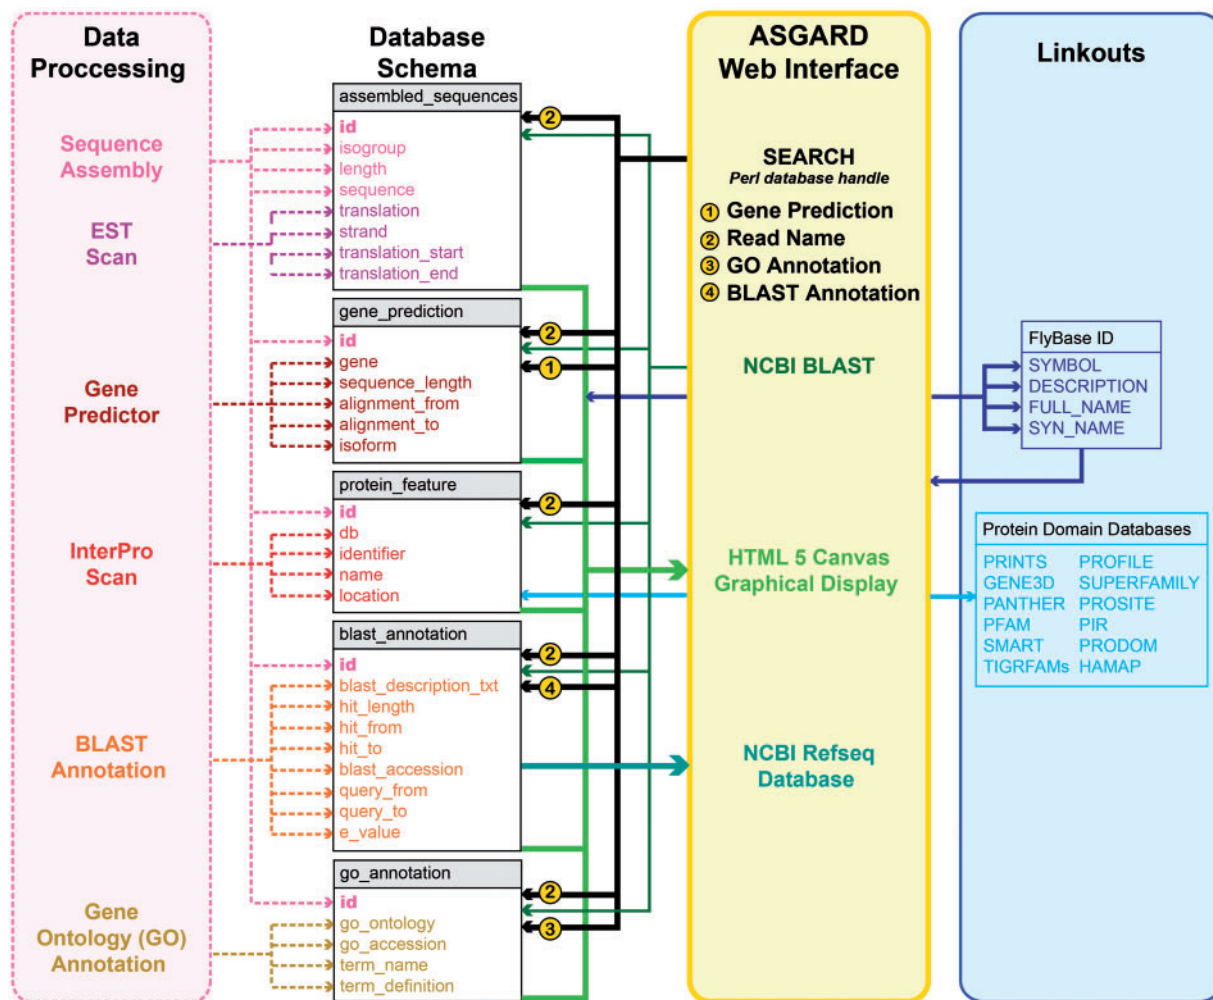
Data Proccessing

Sequence Assembly

EST Scan

Gene Predictor

InterPro Scan

BLAST Annotation

Gene Ontology (GO) Annotation

Database Schema

| assembled_sequences |
|---|
| id |
| isogroup |
| length |
| sequence |
| translation |
| strand |
| translation_start |
| translation_end |

| gene_prediction |
|---|
| id |
| gene |
| sequence_length |
| alignment_from |
| alignment_to |
| isoform |

| protein_feature |
|---|
| id |
| db |
| identifier |
| name |
| location |

| blast_annotation |
|---|
| id |
| blast_description_txt |
| hit_length |
| hit_from |
| hit_to |
| blast_accession |
| query_from |
| query_to |
| e_value |

| go_annotation |
|---|
| id |
| go_ontology |
| go_accession |
| term_name |
| term_definition |

2 2 1 2 2 4 2 3

ASGARD Web Interface

SEARCH
Perl database handle
① Gene Prediction
② Read Name
③ GO Annotation
④ BLAST Annotation

NCBI BLAST

HTML 5 Canvas Graphical Display

NCBI Refseq Database

Linkouts

| FlyBase ID |
|---|
| SYMBOL |
| DESCRIPTION |
| FULL_NAME |
| SYN_NAME |

| Protein Domain Databases | |
|---|---|
| PRINTS | PROFILE |
| GENE3D | SUPERFAMILY |
| PANTHER | PROSITE |
| PFAM | PIR |
| SMART | PRODOM |
| TIGRFAMs | HAMAP |